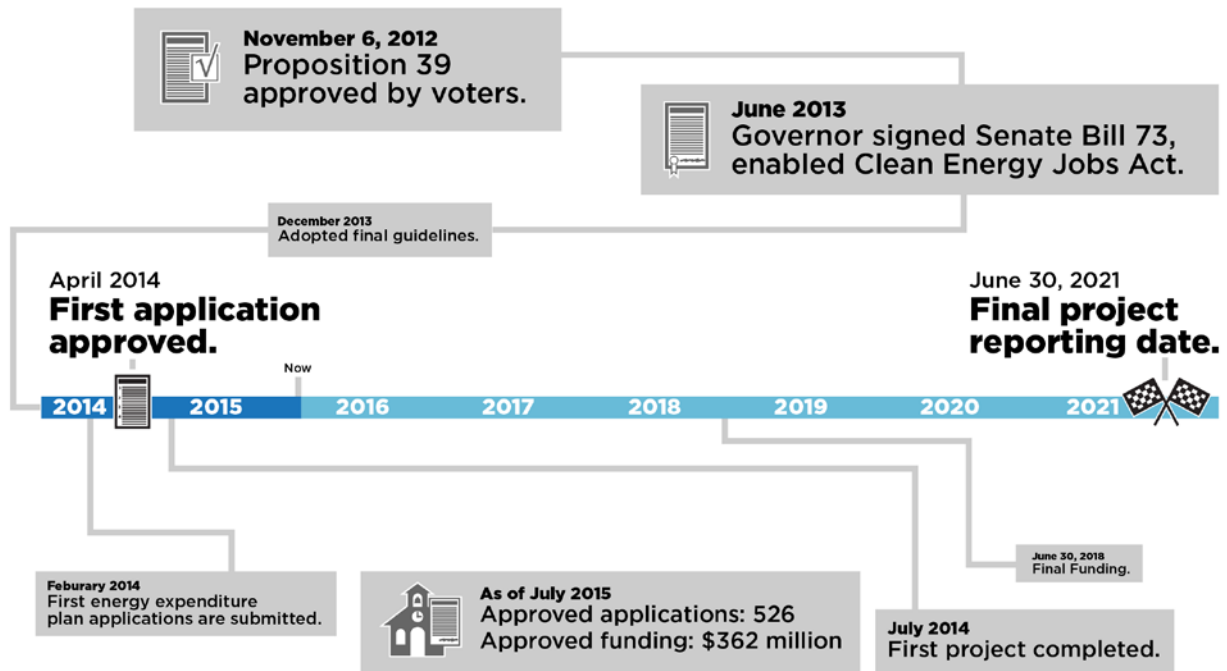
November 6, 2012
Proposition 39 approved by voters.

June 2013
Governor signed Senate Bill 73, enabled Clean Energy Jobs Act.

December 2013
Adopted final guidelines.

April 2014
First application approved.

June 30, 2021
Final project reporting date.

Now

2014 2015 2016 2017 2018 2019 2020 2021

June 30, 2018
Final Funding.

Feburary 2014
First energy expenditure plan applications are submitted.

As of July 2015
Approved applications: 526
Approved funding: $362 million

July 2014
First project completed.